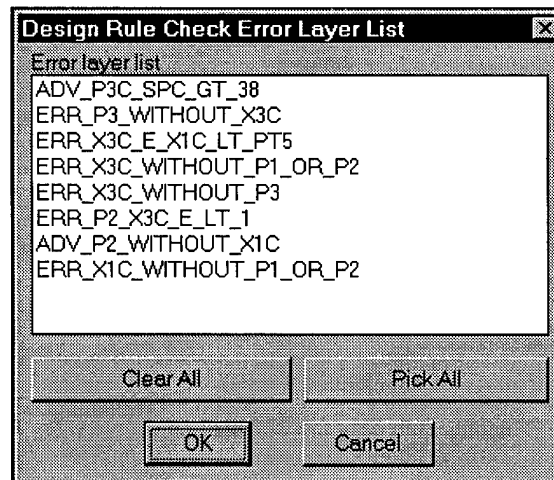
Design Rule Check Error Layer List

Error layer list

ADV_P3C_SPC_GT_38
ERR_P3_WITHOUT_X3C
ERR_X3C_E_X1C_LT_PT5
ERR_X3C_WITHOUT_P1_OR_P2
ERR_X3C_WITHOUT_P3
ERR_P2_X3C_E_LT_1
ADV_P2_WITHOUT_X1C
ERR_X1C_WITHOUT_P1_OR_P2

Clear All

Pick All

OK

Cancel